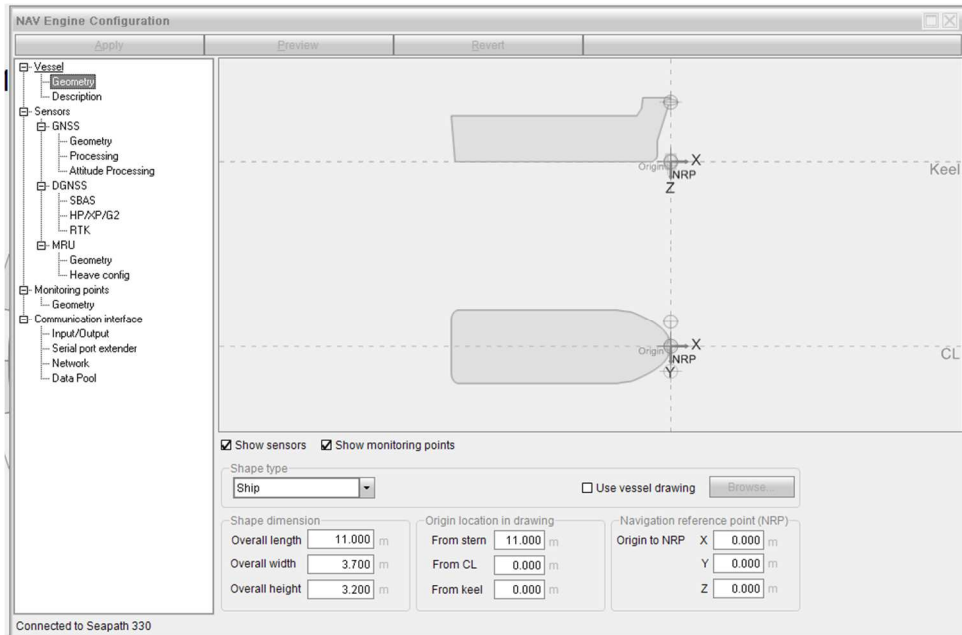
NAV Engine Configuration

Apply Preview Revert

Vessel
Geometry
Description
Sensors
GNSS
Geometry
Processing
Attitude Processing
DGNSS
SBAS
HP/XP/G2
RTK
MRU
Geometry
Heave config
Monitoring points
Geometry
Communication interface
Input/Output
Serial port extender
Network
Data Pool

Origin X NRP Z Keel

Origin X NRP Y CL

☑ Show sensors ☑ Show monitoring points

Shape type
Ship
☐ Use vessel drawing Browse...

Shape dimension
Overall length 11.000 m
Overall width 3.700 m
Overall height 3.200 m

Origin location in drawing
From stern 11.000 m
From CL 0.000 m
From keel 0.000 m

Navigation reference point (NRP)
Origin to NRP X 0.000 m
Y 0.000 m
Z 0.000 m

Connected to Seapath 330